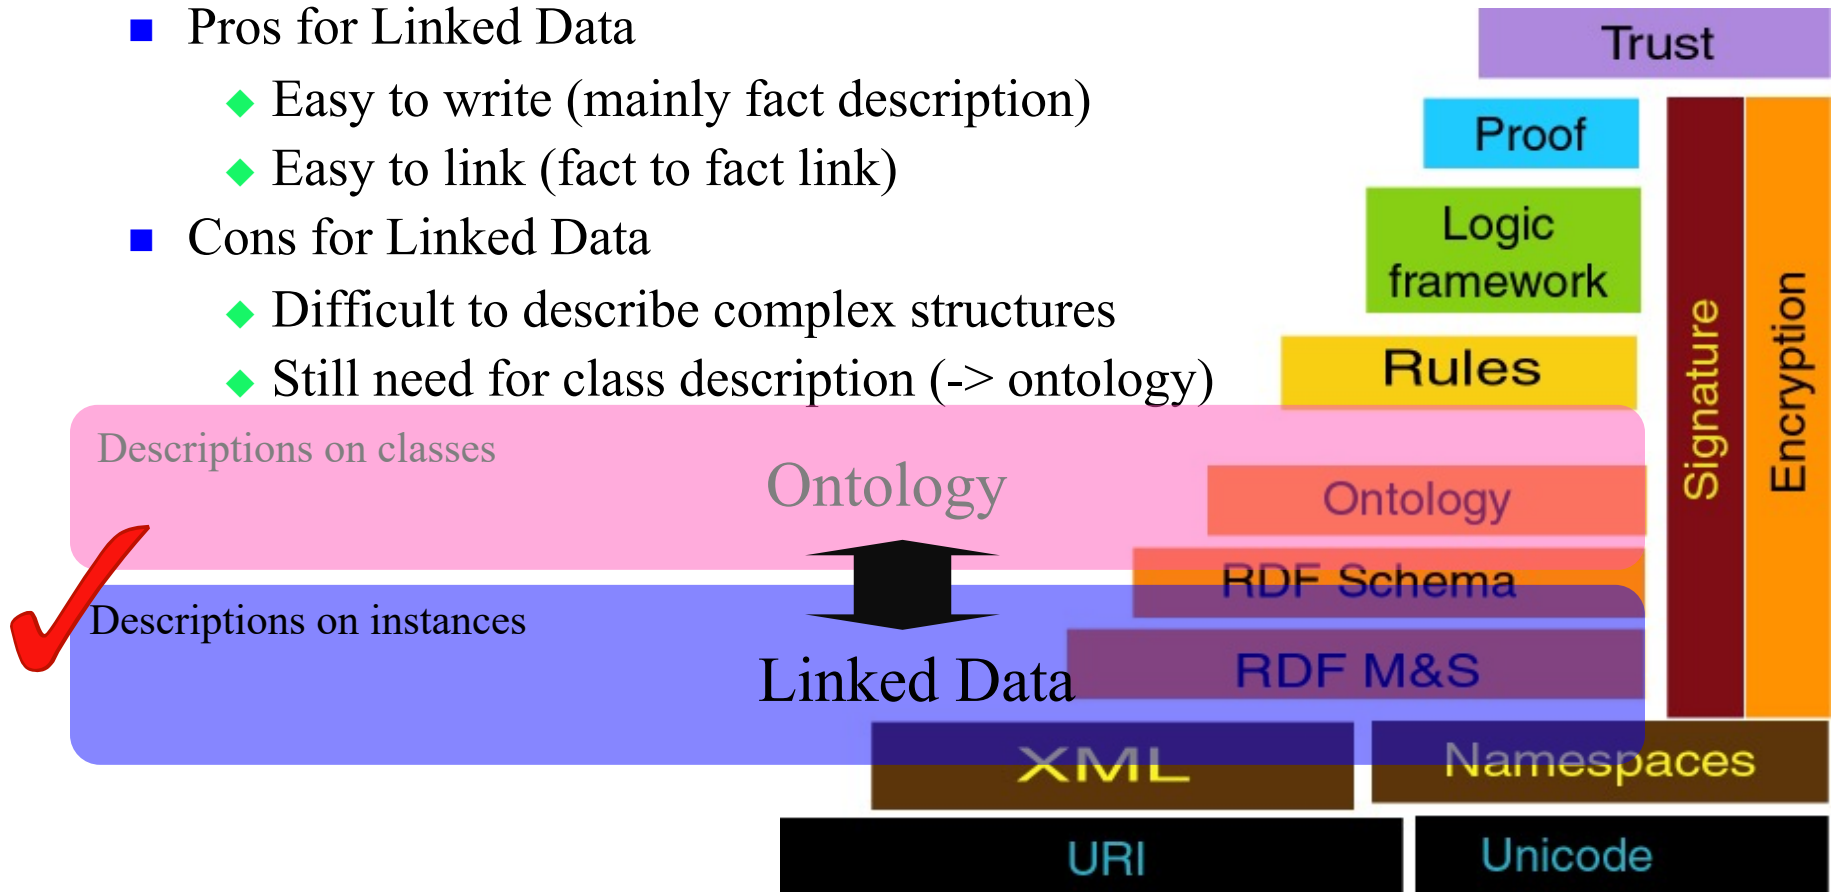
Pros for Linked Data
- Easy to write (mainly fact description)
- Easy to link (fact to fact link)

Cons for Linked Data
- Difficult to describe complex structures
- Still need for class description (-> ontology)

Descriptions on classes

Ontology

Descriptions on instances

Linked Data

Trust

Proof

Logic framework

Rules

Ontology

RDF Schema

RDF M&S

XML

Namespaces

URI

Unicode

Signature

Encryption